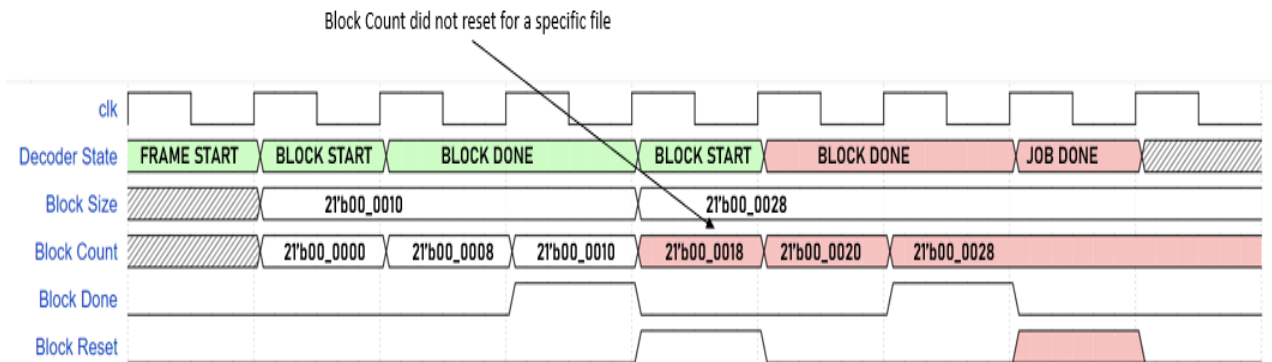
Block Count did not reset for a specific file

clk

Decoder State FRAME START BLOCK START BLOCK DONE BLOCK START BLOCK DONE JOB DONE

Block Size 21'b00_0010 21'b00_0028

Block Count 21'b00_0000 21'b00_0008 21'b00_0010 21'b00_0018 21'b00_0020 21'b00_0028

Block Done

Block Reset